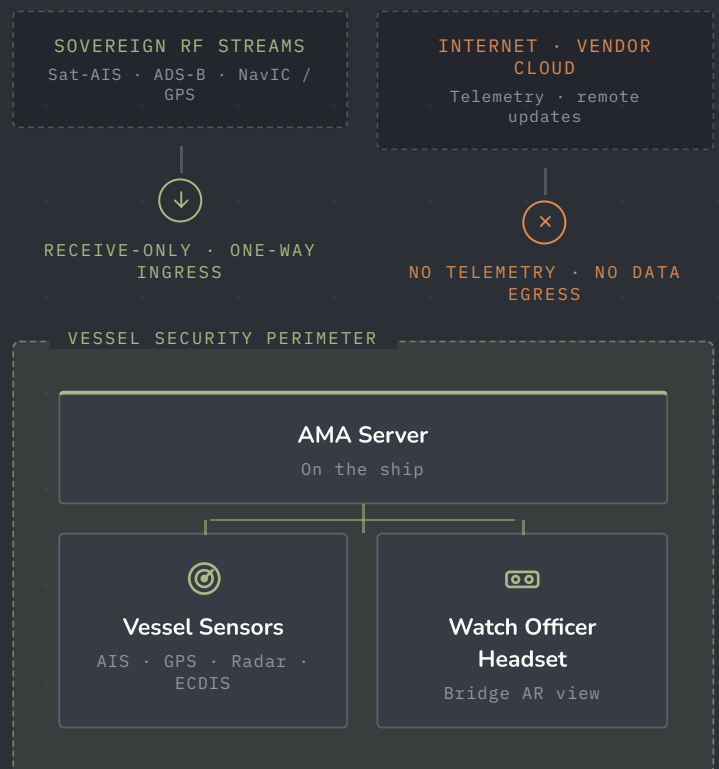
SOVEREIGN RF STREAMS
Sat-AIS · ADS-B · NavIC / GPS

INTERNET · VENDOR CLOUD
Telemetry · remote updates

RECEIVE-ONLY · ONE-WAY INGRESS

NO TELEMETRY · NO DATA EGRESS

VESSEL SECURITY PERIMETER

AMA Server
On the ship

Vessel Sensors
AIS · GPS · Radar · ECDIS

Watch Officer Headset
Bridge AR view